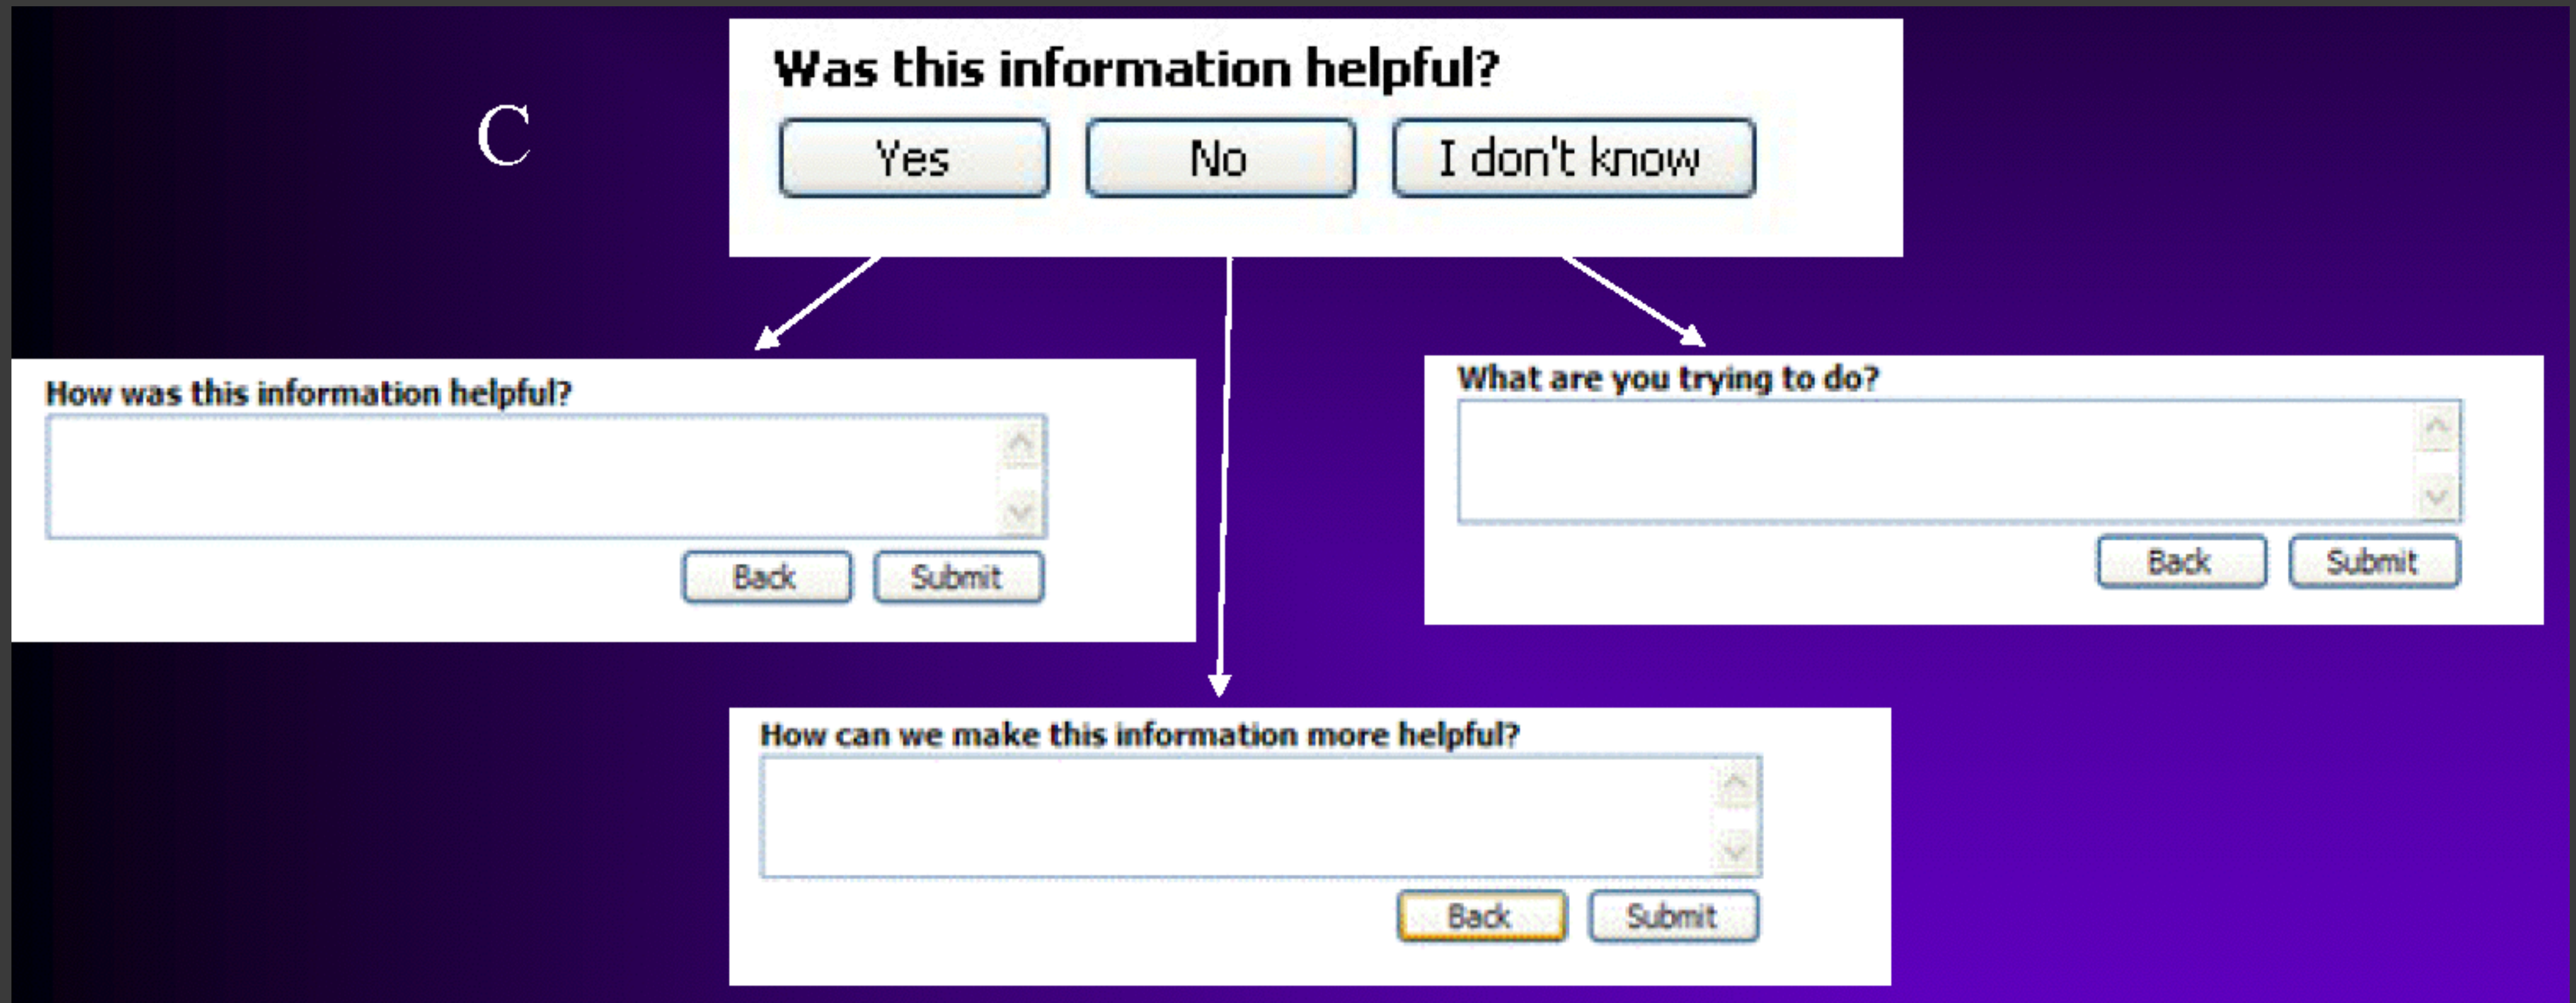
C

Was this information helpful?

Yes No I don't know

How was this information helpful?

Back Submit

What are you trying to do?

Back Submit

How can we make this information more helpful?

Back Submit